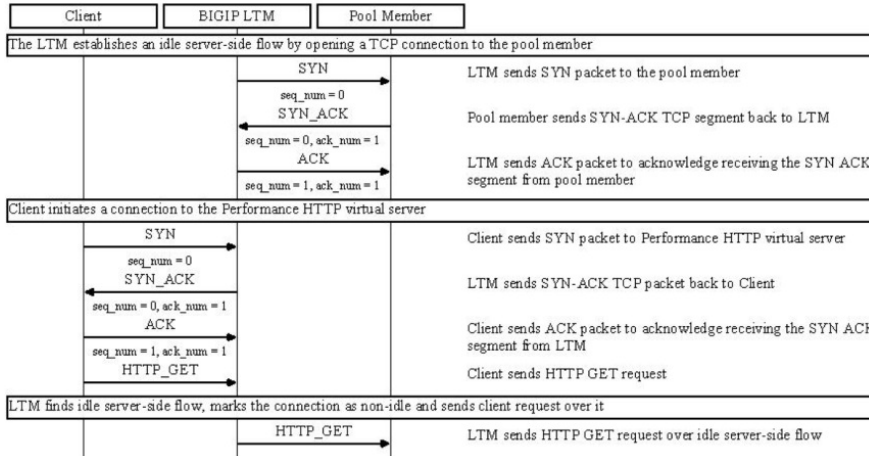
| Client | BIGIP LTM | Pool Member |
|---|---|---|

The LTM establishes an idle server-side flow by opening a TCP connection to the pool member

SYN
seq_num = 0
LTM sends SYN packet to the pool member

SYN_ACK
seq_num = 0, ack_num = 1
Pool member sends SYN-ACK TCP segment back to LTM

ACK
seq_num = 1, ack_num = 1
LTM sends ACK packet to acknowledge receiving the SYN ACK segment from pool member

Client initiates a connection to the Performance HTTP virtual server

SYN
seq_num = 0
Client sends SYN packet to Performance HTTP virtual server

SYN_ACK
seq_num = 0, ack_num = 1
LTM sends SYN-ACK TCP packet back to Client

ACK
seq_num = 1, ack_num = 1
Client sends ACK packet to acknowledge receiving the SYN ACK segment from LTM

HTTP_GET
Client sends HTTP GET request

LTM finds idle server-side flow, marks the connection as non-idle and sends client request over it

HTTP_GET
LTM sends HTTP GET request over idle server-side flow